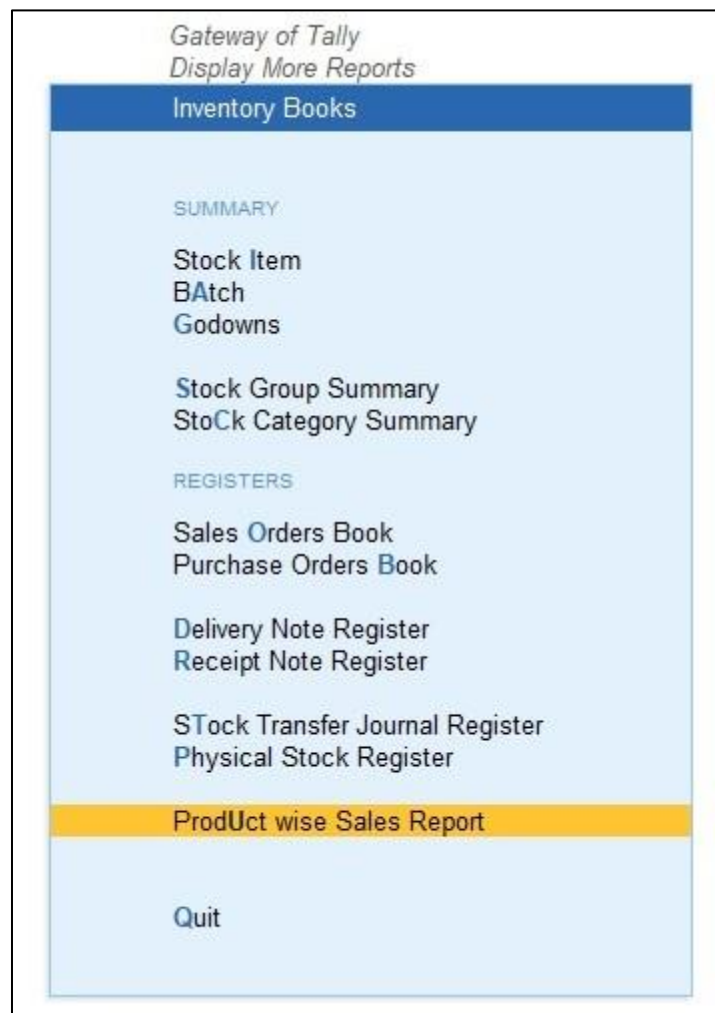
Gateway of Tally
Display More Reports

Inventory Books

SUMMARY

Stock Item
BAtch
Godowns

Stock Group Summary
StoCk Category Summary

REGISTERS

Sales Orders Book
Purchase Orders Book

Delivery Note Register
Receipt Note Register

STock Transfer Journal Register
Physical Stock Register

ProdUct wise Sales Report

Quit